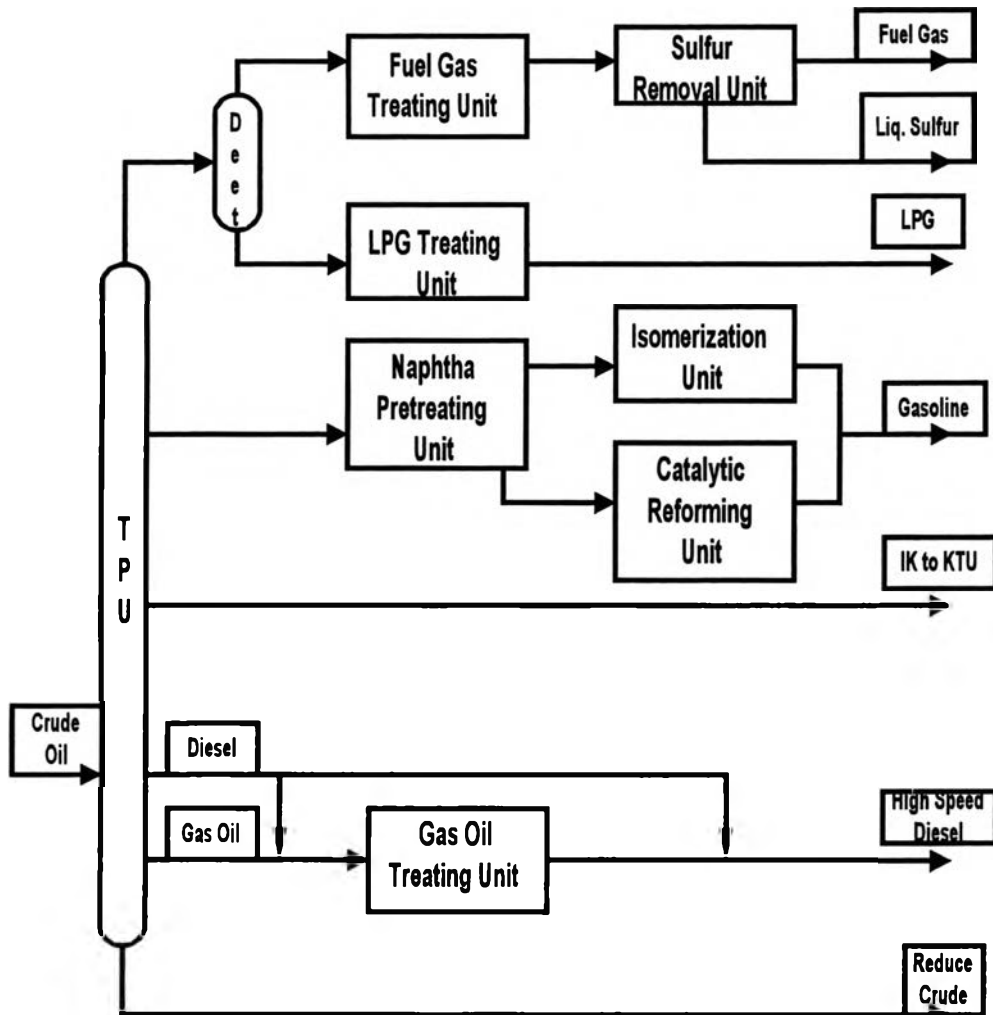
Fuel Gas Treating Unit

Sulfur Removal Unit

Fuel Gas

Liq. Sulfur

D e e t

LPG Treating Unit

LPG

Naphtha Pretreating Unit

Isomerization Unit

Catalytic Reforming Unit

Gasoline

T P U

IK to KTU

Crude Oil

Diesel

Gas Oil

Gas Oil Treating Unit

High Speed Diesel

Reduce Crude